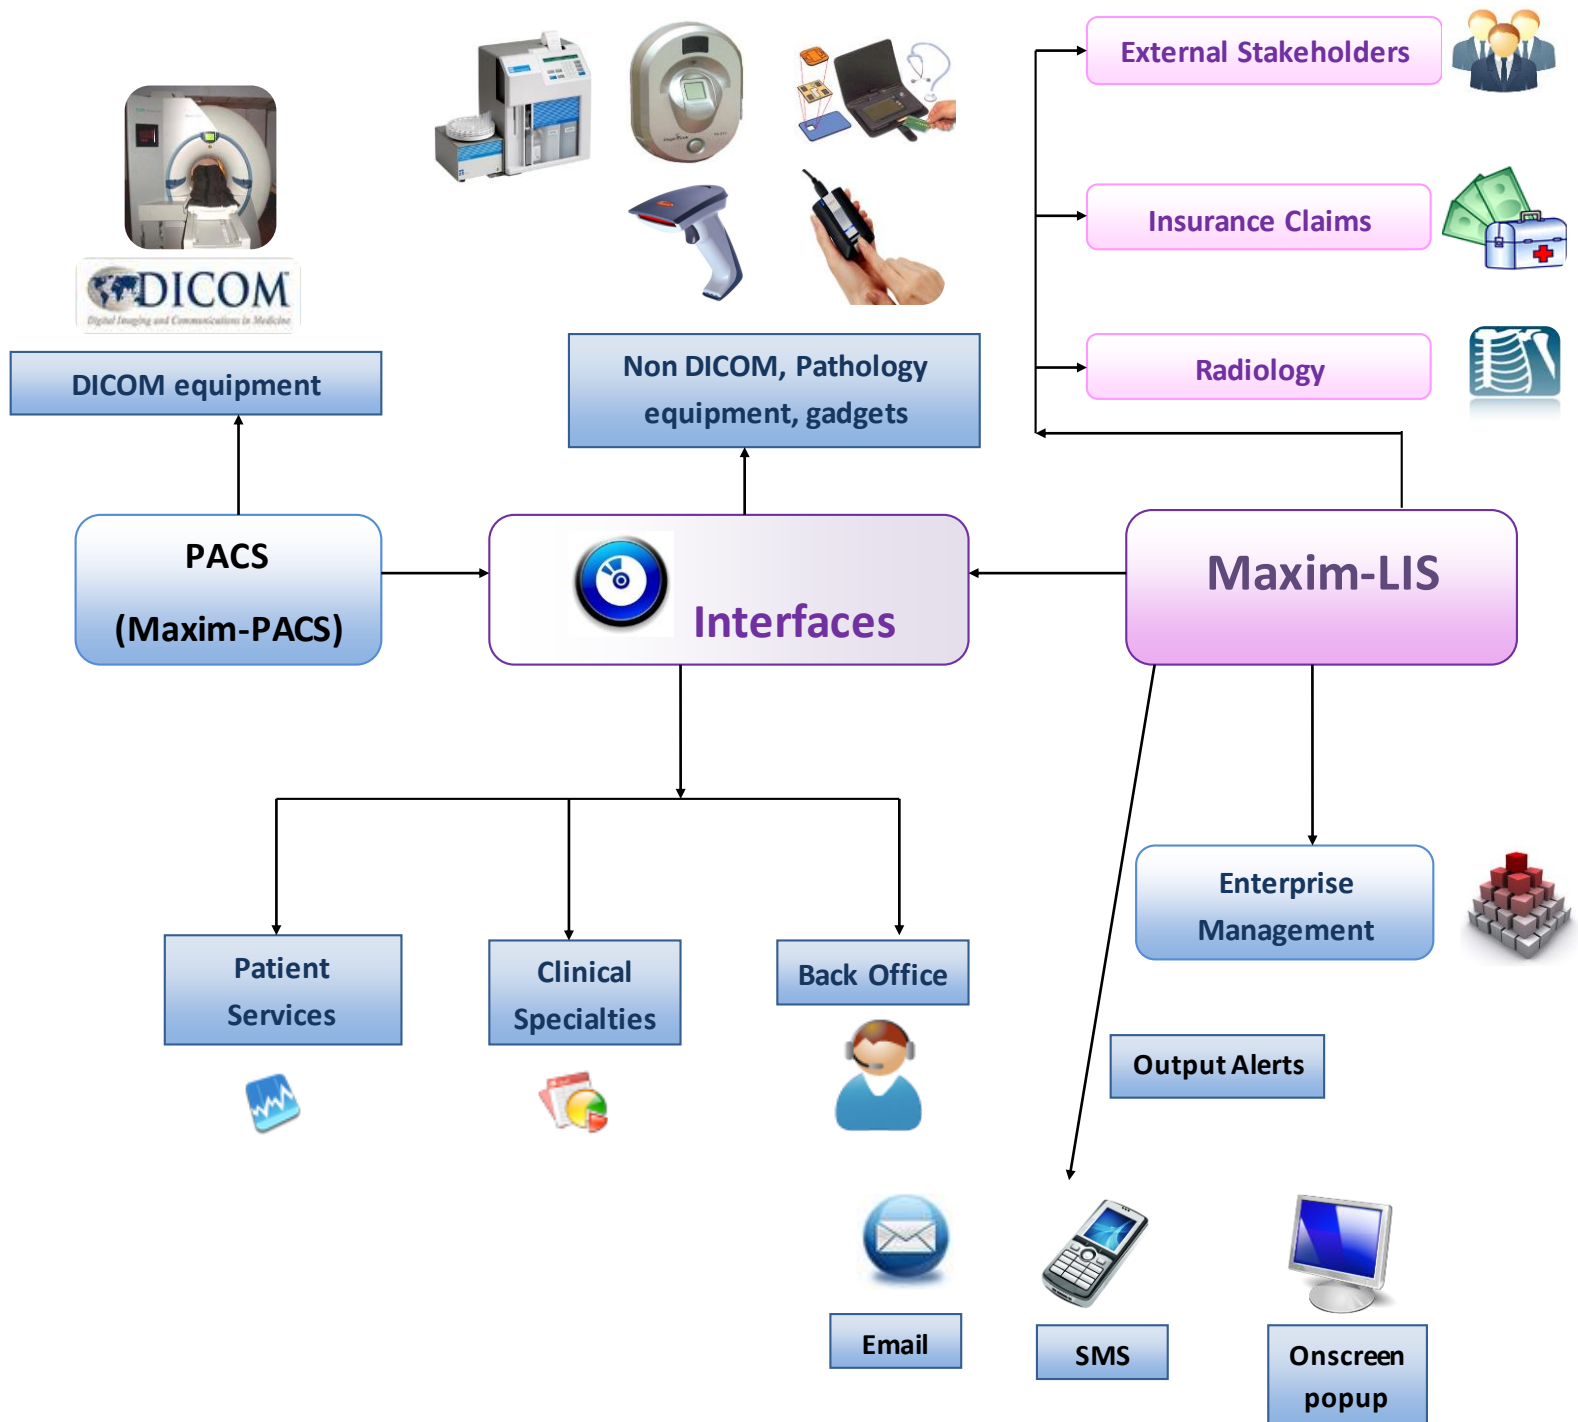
DICOM
Digital Imaging and Communications in Medicine

DICOM equipment

Non DICOM, Pathology equipment, gadgets

External Stakeholders

Insurance Claims

Radiology

PACS

(Maxim-PACS)

Interfaces

Maxim-LIS

Enterprise Management

Patient Services

Clinical Specialties

Back Office

Output Alerts

Email

SMS

Onscreen popup